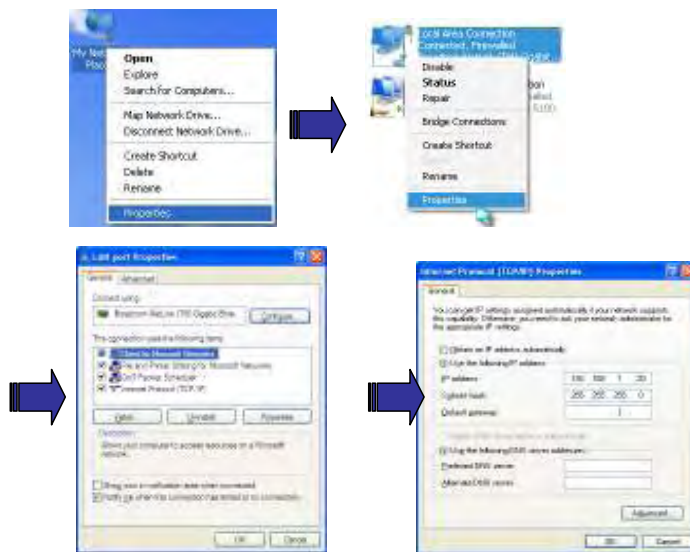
My Net Plac

Open
Explore
Search for Computers...
Map Network Drive...
Disconnect Network Drive...
Create Shortcut
Delete
Rename
Properties

Local Area Connection
Connected, Firewalled
Disable
Status
Repair
Bridge Connections
Create Shortcut
Rename
Properties

Local Area Connection Properties
General Advanced
Connect using:
Broadcom NetLink (TM) Gigabit Ethe
Configure...
This connection uses the following items:
Client for Microsoft Networks
File and Printer Sharing for Microsoft Networks
QoS Packet Scheduler
Internet Protocol (TCP/IP)
Install... Uninstall Properties
Description
Allows your computer to access resources on a Microsoft network.
Show icon in notification area when connected
Notify me when this connection has limited or no connectivity
OK Cancel

Internet Protocol (TCP/IP) Properties
General
You can get IP settings assigned automatically if your network supports this capability. Otherwise, you need to ask your network administrator for the appropriate IP settings.
Obtain an IP address automatically
Use the following IP address:
IP address: 192 . 168 . 1 . 20
Subnet mask: 255 . 255 . 255 . 0
Default gateway: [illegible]
Obtain DNS server address automatically
Use the following DNS server addresses:
Preferred DNS server:
Alternate DNS server:
Advanced...
OK Cancel